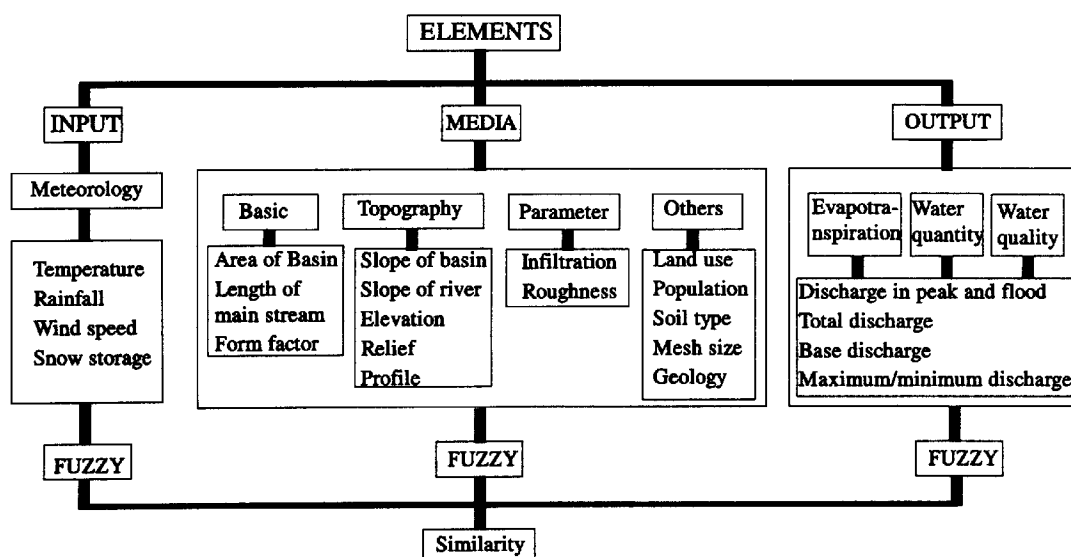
ELEMENTS

INPUT

Meteorology

Temperature
Rainfall
Wind speed
Snow storage

MEDIA

Basic

Area of Basin
Length of main stream
Form factor

Topography

Slope of basin
Slope of river
Elevation
Relief
Profile

Parameter

Infiltration
Roughness

Others

Land use
Population
Soil type
Mesh size
Geology

OUTPUT

Evapotranspiration

Water quantity

Water quality

Discharge in peak and flood
Total discharge
Base discharge
Maximum/minimum discharge

FUZZY

FUZZY

FUZZY

Similarity